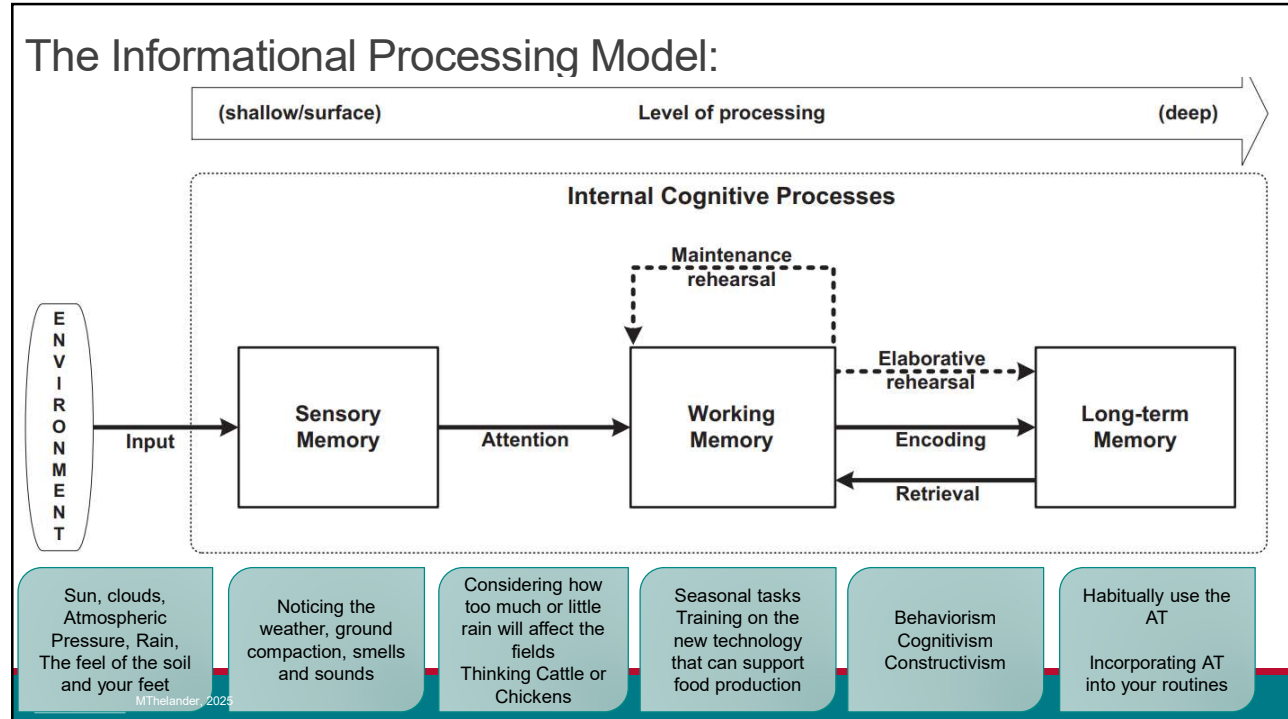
The Informational Processing Model:

(shallow/surface) Level of processing (deep)

Internal Cognitive Processes

ENVIRONMENT

Input

Sensory Memory

Attention

Maintenance rehearsal

Working Memory

Elaborative rehearsal

Encoding

Retrieval

Long-term Memory

Sun, clouds, Atmospheric Pressure, Rain, The feel of the soil and your feet

Noticing the weather, ground compaction, smells and sounds

Considering how too much or little rain will affect the fields
Thinking Cattle or Chickens

Seasonal tasks
Training on the new technology that can support food production

Behaviorism
Cognitivism
Constructivism

Habitually use the AT

Incorporating AT into your routines

MThelander, 2025